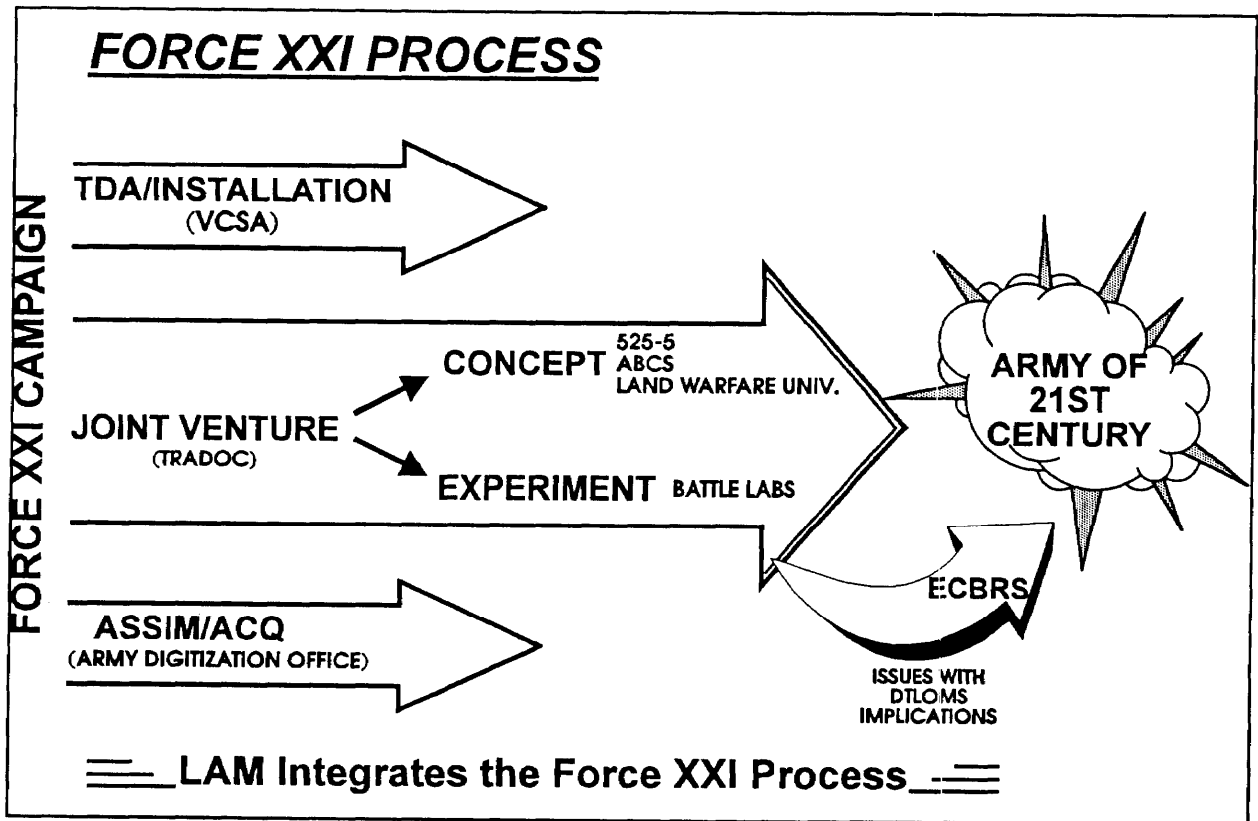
FORCE XXI PROCESS

FORCE XXI CAMPAIGN

TDA/INSTALLATION
(VCSA)

JOINT VENTURE
(TRADOC)

CONCEPT 525-5 ABCS LAND WARFARE UNIV.

EXPERIMENT BATTLE LABS

ASSIM/ACQ
(ARMY DIGITIZATION OFFICE)

ARMY OF 21ST CENTURY

ECBRS

ISSUES WITH DTLOMS IMPLICATIONS

LAM Integrates the Force XXI Process